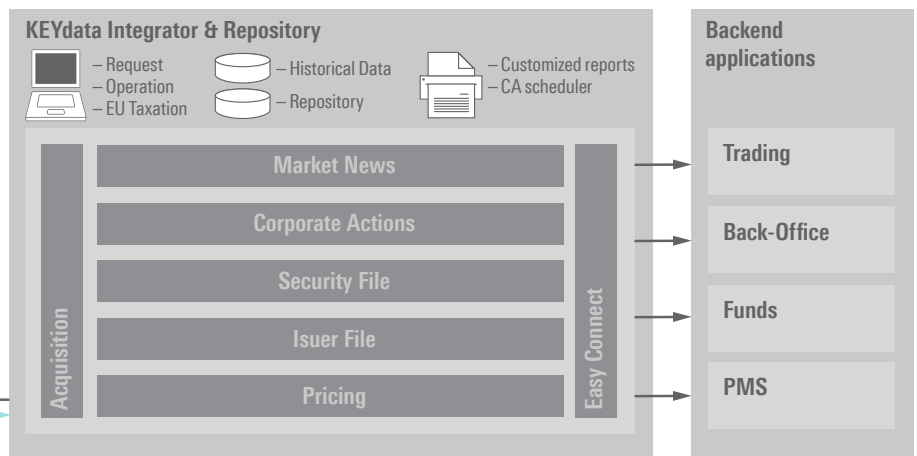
KEYdata Integrator & Repository

– Request
– Operation
– EU Taxation

– Historical Data
– Repository

– Customized reports
– CA scheduler

Acquisition

Market News

Corporate Actions

Security File

Isuer File

Pricing

Easy Connect

Backend applications

Trading

Back-Office

Funds

PMS